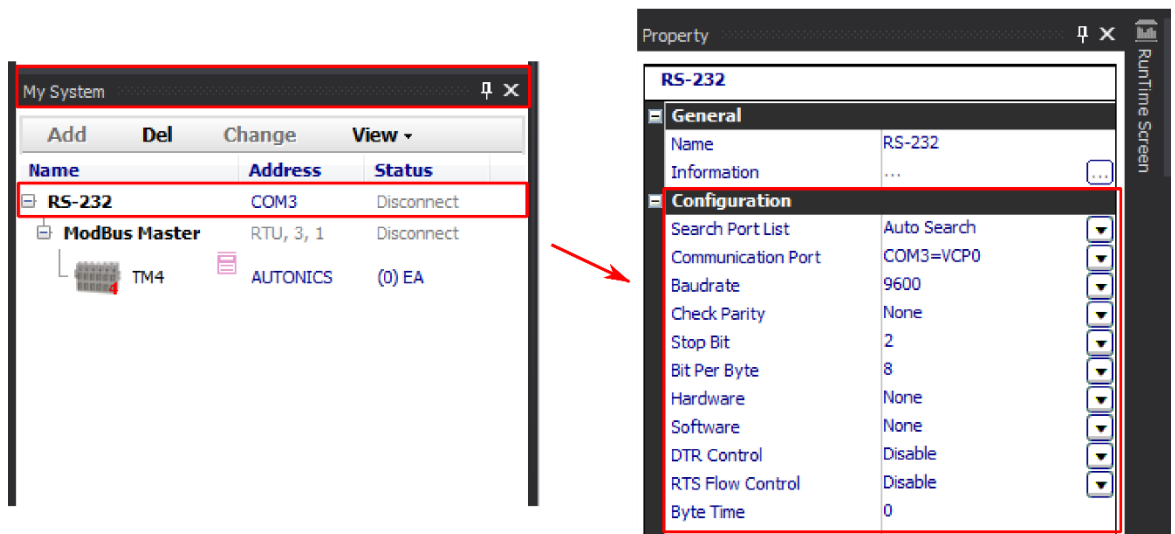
My System

Add Del Change View ▾

| Name | Address | Status |
|---|---|---|
| RS-232 | COM3 | Disconnect |
| ModBus Master | RTU, 3, 1 | Disconnect |
| TM4 | AUTONICS | (0) EA |

4

Property

RS-232

General

| Name | RS-232 |
|---|---|
| Information | ... |

Configuration

| Search Port List | Auto Search |
|---|---|
| Communication Port | COM3=VCP0 |
| Baudrate | 9600 |
| Check Parity | None |
| Stop Bit | 2 |
| Bit Per Byte | 8 |
| Hardware | None |
| Software | None |
| DTR Control | Disable |
| RTS Flow Control | Disable |
| Byte Time | 0 |

RunTime Screen